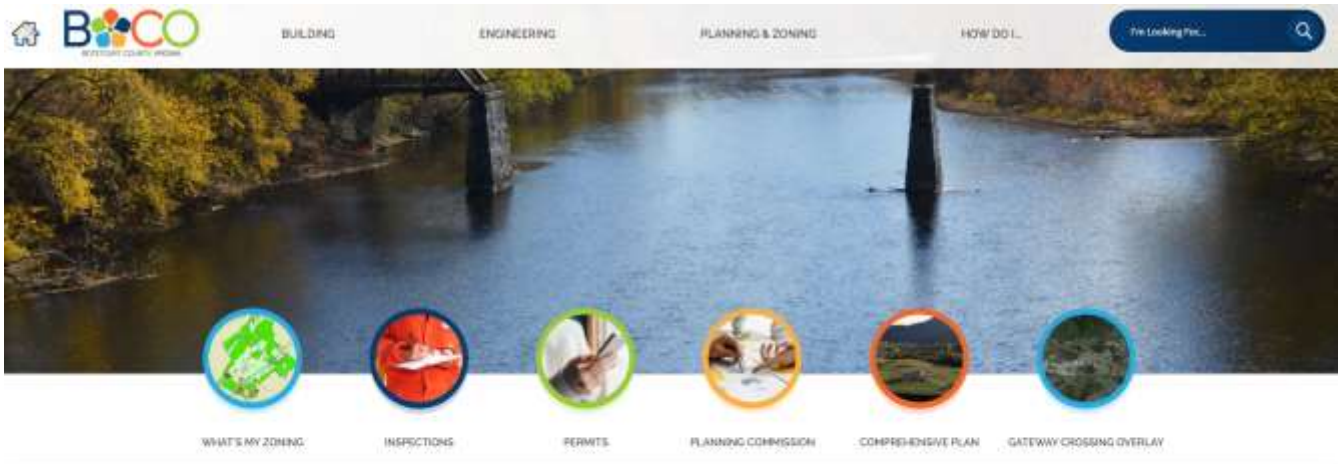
BOCO
BOTETOURT COUNTY, VIRGINIA

BUILDING
ENGINEERING
PLANNING & ZONING
HOW DO I...
I'm Looking For...

WHAT'S MY ZONING
INSPECTIONS
PERMITS
PLANNING COMMISSION
COMPREHENSIVE PLAN
GATEWAY CROSSING OVERLAY